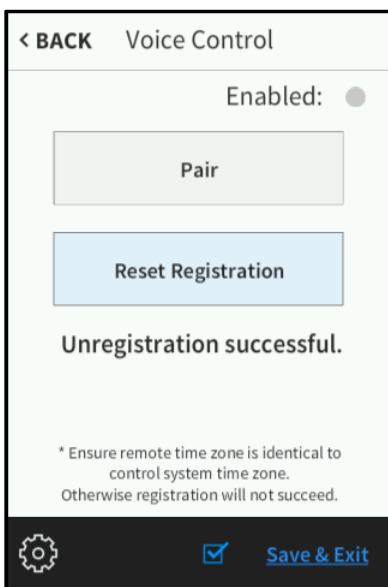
< BACK Voice Control

Enabled:

Pair

Reset Registration

Unregistration successful.

* Ensure remote time zone is identical to control system time zone. Otherwise registration will not succeed.

Save & Exit